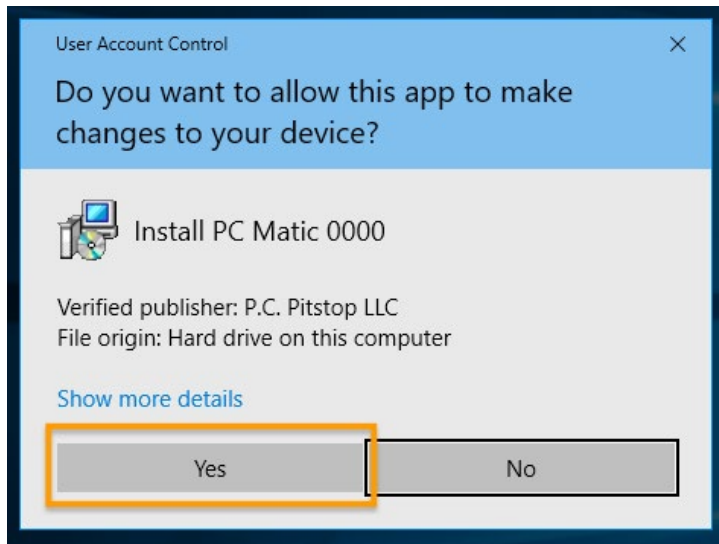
User Account Control

×

Do you want to allow this app to make changes to your device?

Install PC Matic 0000

Verified publisher: P.C. Pitstop LLC
File origin: Hard drive on this computer

Show more details

Yes

No